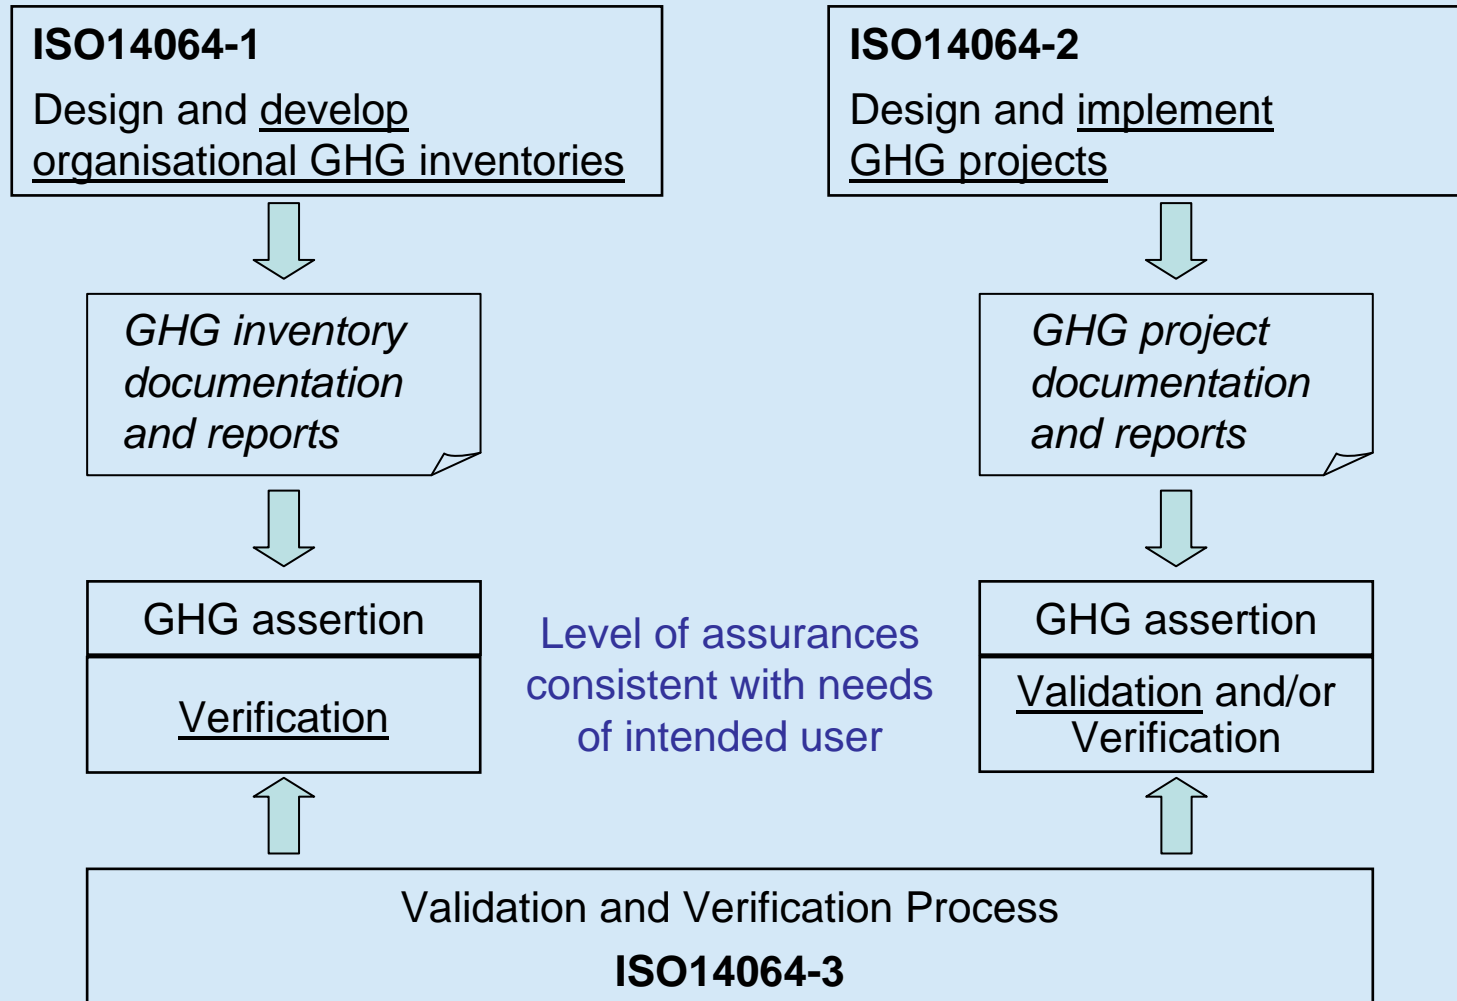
ISO14064-1
Design and develop organisational GHG inventories

ISO14064-2
Design and implement GHG projects

GHG inventory documentation and reports

GHG project documentation and reports

GHG assertion

Verification

Level of assurances consistent with needs of intended user

GHG assertion

Validation and/or Verification

Validation and Verification Process
ISO14064-3